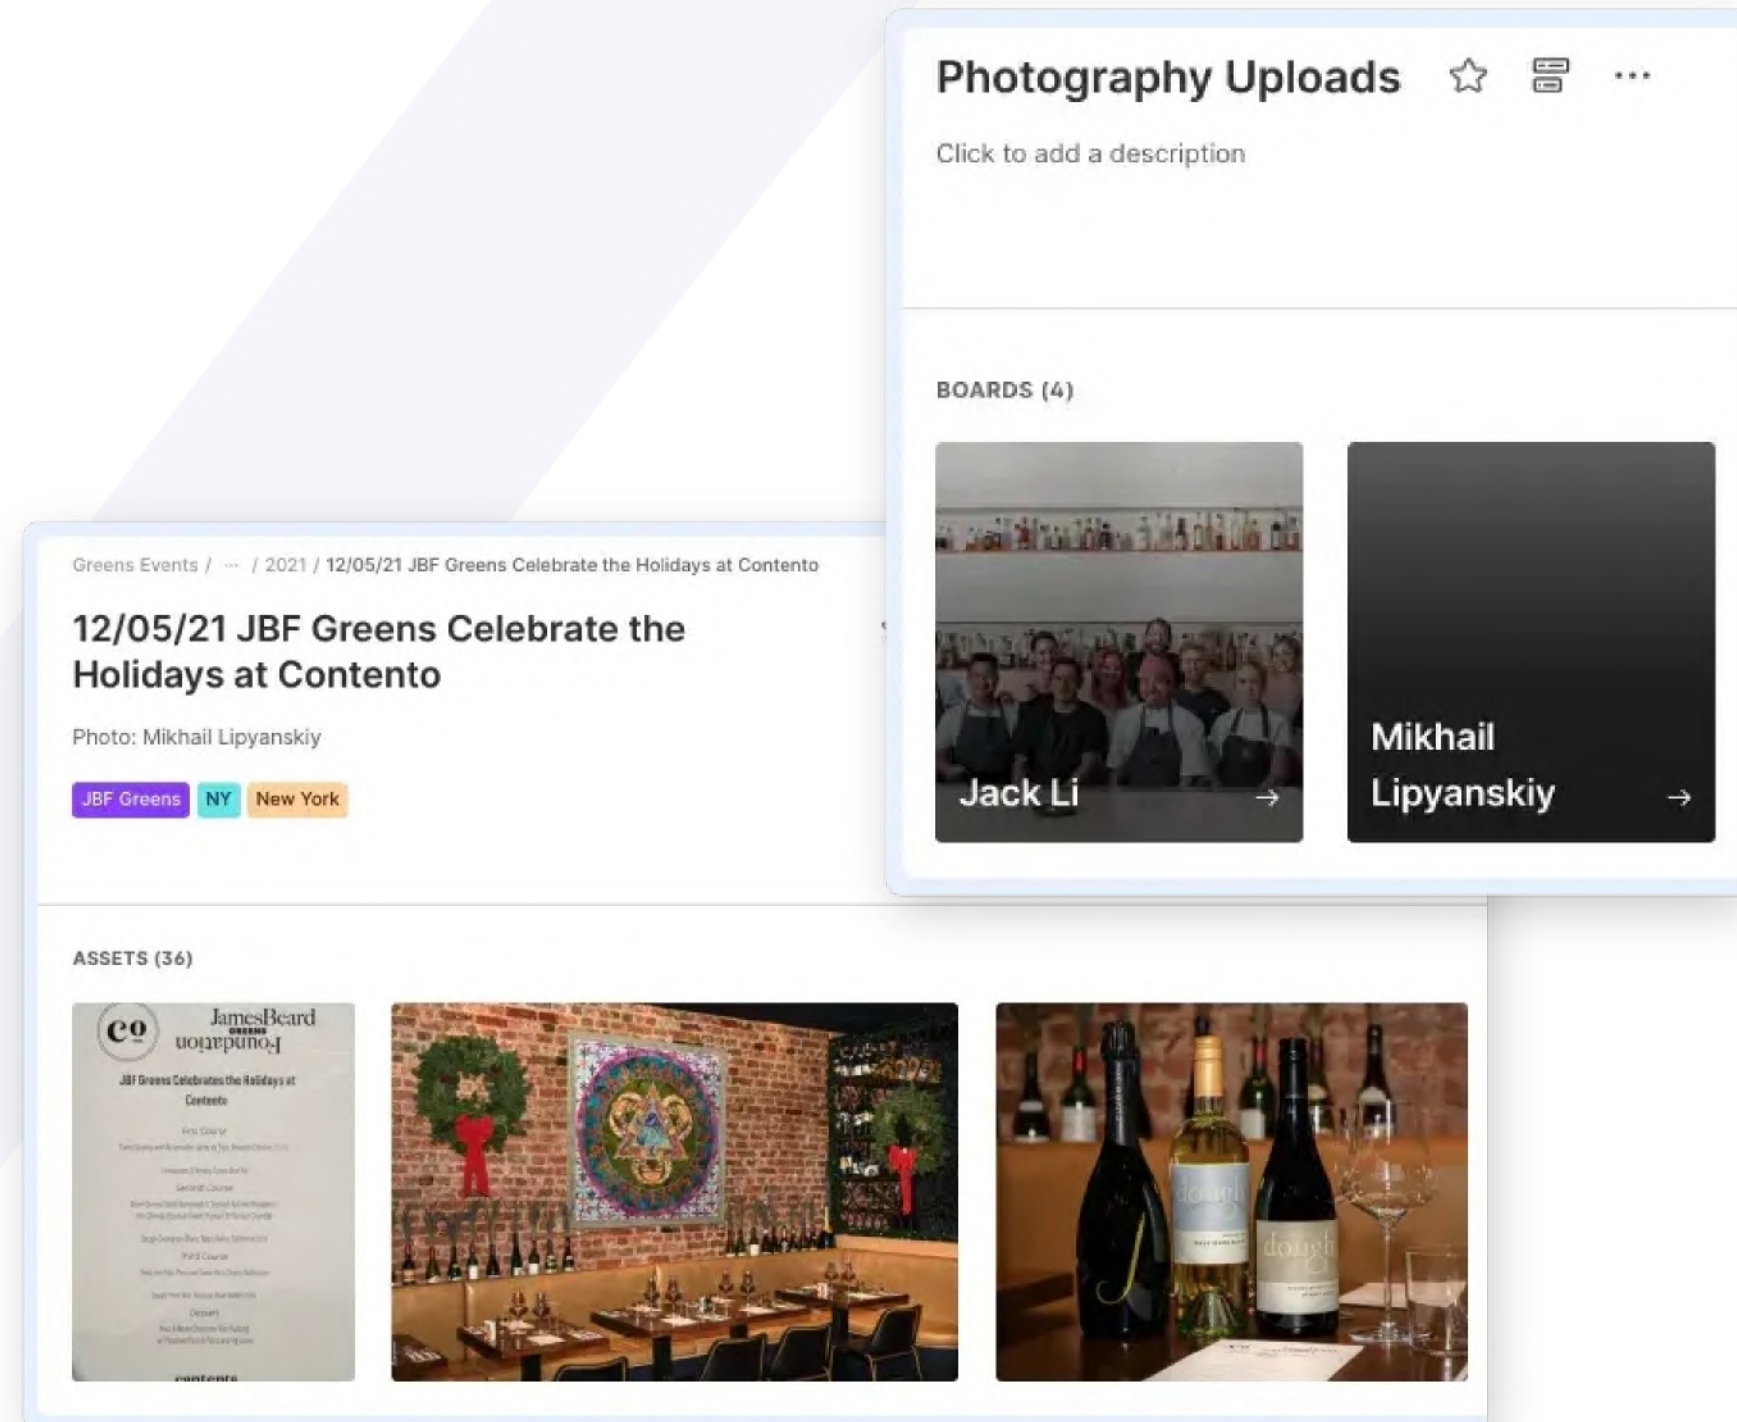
Photography Uploads

Click to add a description

BOARDS (4)

Jack Li →

Mikhail Lipyanskiy →

Greens Events / ··· / 2021 / 12/05/21 JBF Greens Celebrate the Holidays at Contento

12/05/21 JBF Greens Celebrate the Holidays at Contento

Photo: Mikhail Lipyanskiy

JBF Greens NY New York

ASSETS (36)

co JamesBeard GREENS Foundation

JBF Greens Celebrates the Holidays at Contento

First Course

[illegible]

Second Course

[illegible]

Third Course

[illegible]

Dessert

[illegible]

contento

dough

dough